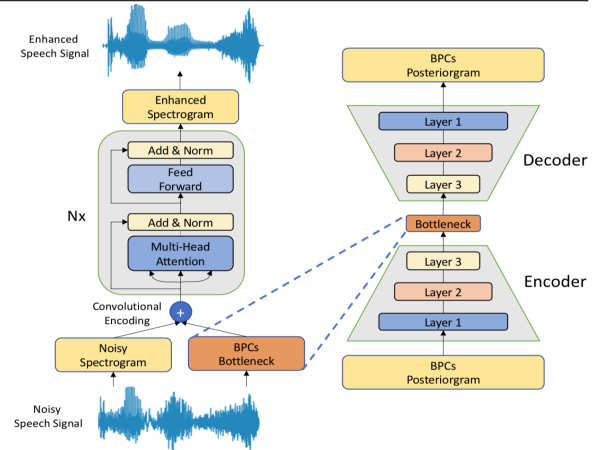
Enhanced Speech Signal

Enhanced Spectrogram

Add & Norm

Feed Forward

Nx

Add & Norm

Multi-Head Attention

Convolutional Encoding

+

Noisy Spectrogram

BPCs Bottleneck

Noisy Speech Signal

BPCs Posteriorgram

Layer 1

Layer 2

Decoder

Layer 3

Bottleneck

Layer 3

Encoder

Layer 2

Layer 1

BPCs Posteriorgram